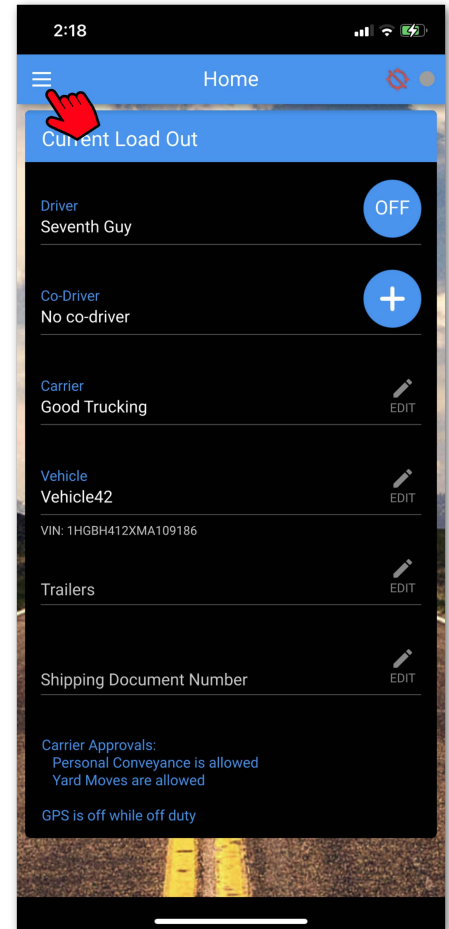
2:18

Home

Current Load Out

Driver
Seventh Guy

OFF

Co-Driver
No co-driver

+

Carrier
Good Trucking

EDIT

Vehicle
Vehicle42

EDIT

VIN: 1HGBH412XMA109186

Trailers

EDIT

Shipping Document Number

EDIT

Carrier Approvals:
Personal Conveyance is allowed
Yard Moves are allowed

GPS is off while off duty